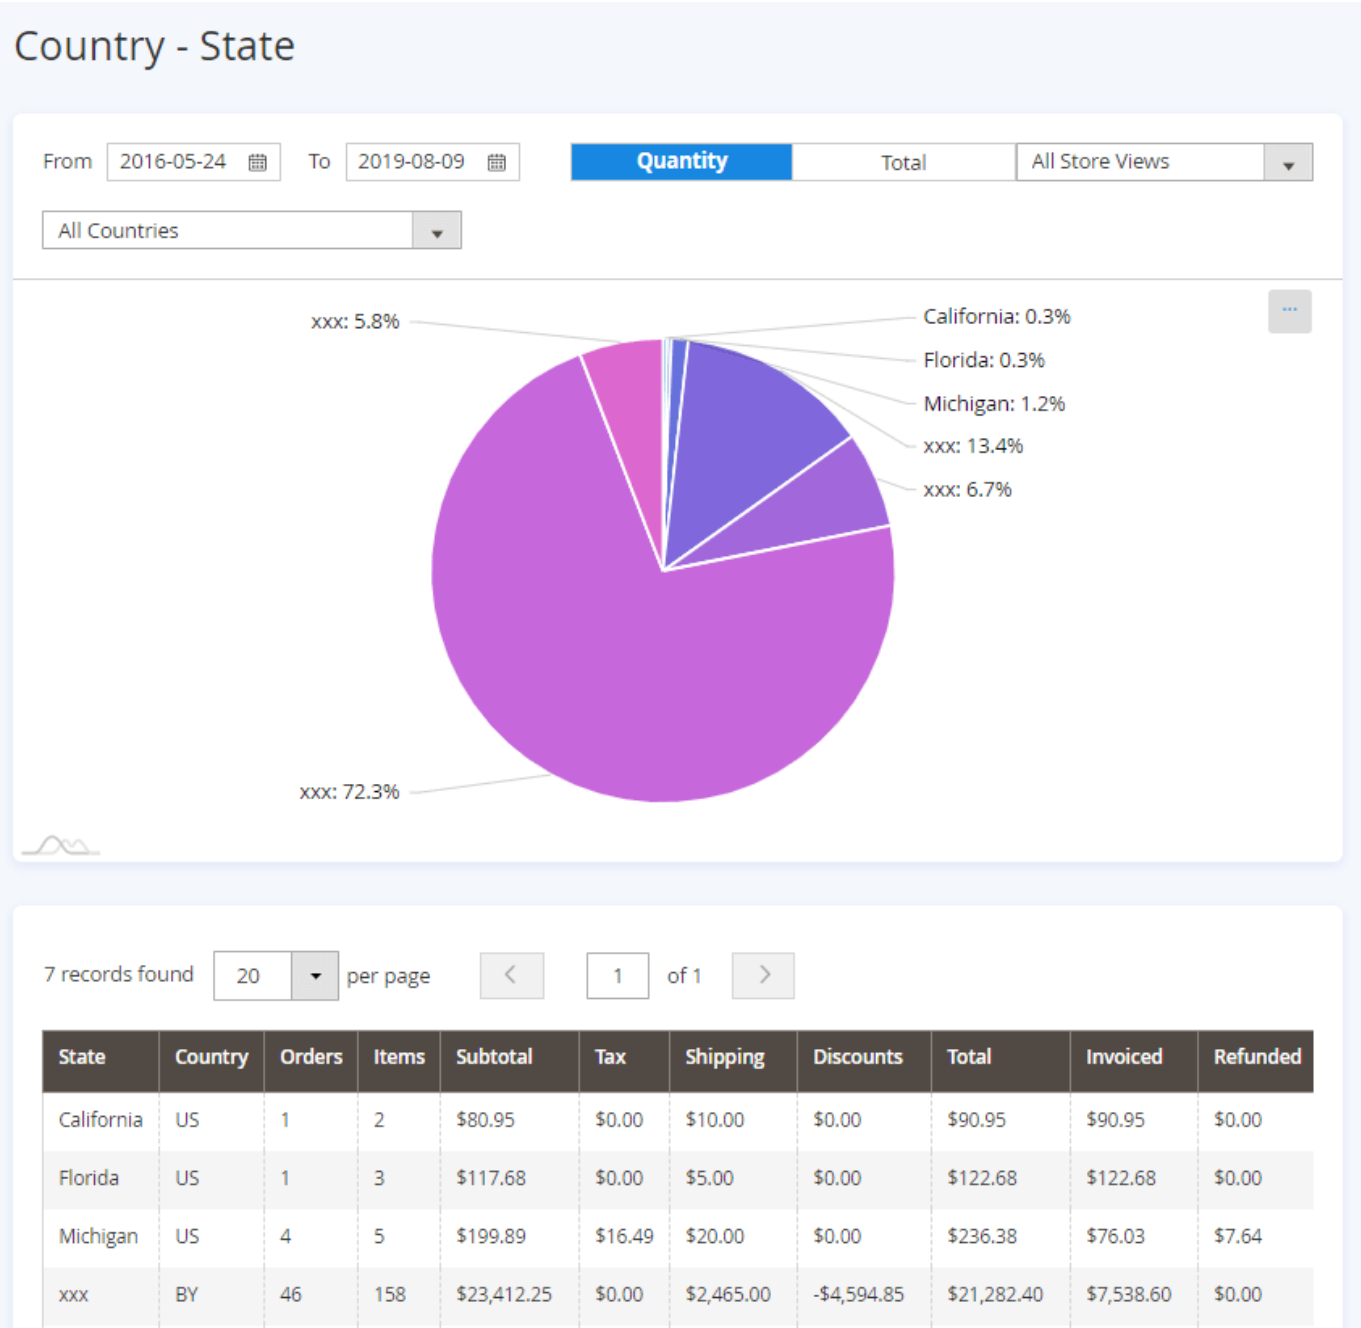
Country - State

From 2016-05-24 To 2019-08-09 Quantity Total All Store Views

All Countries

xxx: 5.8%
California: 0.3%
Florida: 0.3%
Michigan: 1.2%
xxx: 13.4%
xxx: 6.7%
xxx: 72.3%

7 records found 20 per page 1 of 1

| State | Country | Orders | Items | Subtotal | Tax | Shipping | Discounts | Total | Invoiced | Refunded |
|---|---|---|---|---|---|---|---|---|---|---|
| California | US | 1 | 2 | $80.95 | $0.00 | $10.00 | $0.00 | $90.95 | $90.95 | $0.00 |
| Florida | US | 1 | 3 | $117.68 | $0.00 | $5.00 | $0.00 | $122.68 | $122.68 | $0.00 |
| Michigan | US | 4 | 5 | $199.89 | $16.49 | $20.00 | $0.00 | $236.38 | $76.03 | $7.64 |
| xxx | BY | 46 | 158 | $23,412.25 | $0.00 | $2,465.00 | -$4,594.85 | $21,282.40 | $7,538.60 | $0.00 |